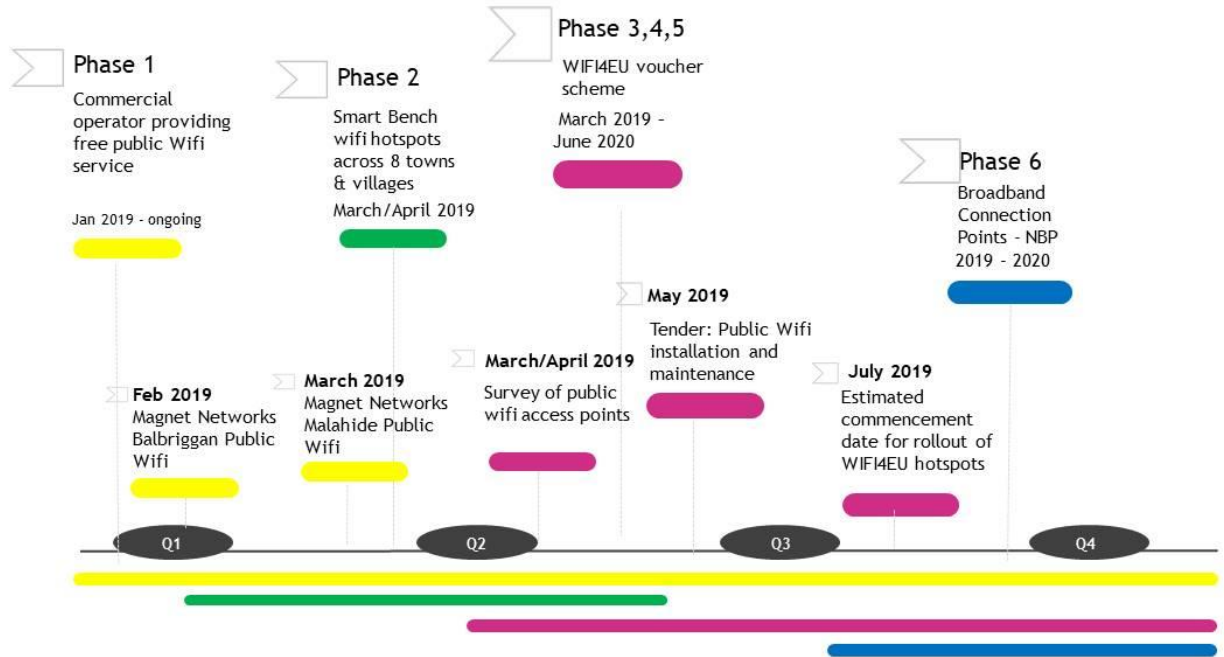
Phase 1
Commercial operator providing free public Wifi service

Jan 2019 - ongoing

Phase 2
Smart Bench wifi hotspots across 8 towns & villages
March/April 2019

Phase 3,4,5
WIFI4EU voucher scheme
March 2019 - June 2020

Phase 6
Broadband Connection Points - NBP
2019 - 2020

Feb 2019
Magnet Networks Balbriggan Public Wifi

March 2019
Magnet Networks Malahide Public Wifi

March/April 2019
Survey of public wifi access points

May 2019
Tender: Public Wifi installation and maintenance

July 2019
Estimated commencement date for rollout of WIFI4EU hotspots

Q1

Q2

Q3

Q4